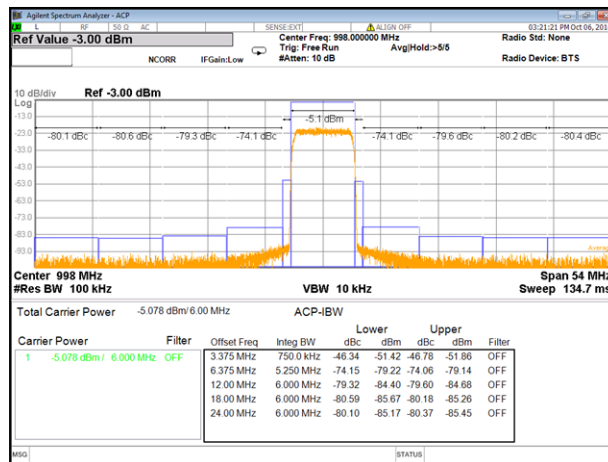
Agilent Spectrum Analyzer - ACP

L RF 50 Ω AC SENSE:EXT ALIGN OFF 03:21:21 PM Oct 06, 201

Ref Value -3.00 dBm

NCORR IFGain:Low

Center Freq: 998.000000 MHz
Trig: Free Run
#Atten: 10 dB

Avg|Hold:>5/5

Radio Std: None

Radio Device: BTS

10 dB/div Ref -3.00 dBm
Log
-13.0
-23.0
-33.0
-43.0
-53.0
-63.0
-73.0
-83.0
-93.0

-5.1 dBm

-80.1 dBc -80.6 dBc -79.3 dBc -74.1 dBc -74.1 dBc -79.6 dBc -80.2 dBc -80.4 dBc

Averag

Center 998 MHz
#Res BW 100 kHz

VBW 10 kHz

Span 54 MH
Sweep 134.7 ms

Total Carrier Power -5.078 dBm/ 6.00 MHz

ACP-IBW

| Carrier Power | Filter |
|---|---|
| 1 -5.078 dBm / 6.000 MHz | OFF |

| Offset Freq | Integ BW | Lower dBc | Lower dBm | Upper dBc | Upper dBm | Filter |
|---|---|---|---|---|---|---|
| 3.375 MHz | 750.0 kHz | -46.34 | -51.42 | -46.78 | -51.86 | OFF |
| 6.375 MHz | 5.250 MHz | -74.15 | -79.22 | -74.06 | -79.14 | OFF |
| 12.00 MHz | 6.000 MHz | -79.32 | -84.40 | -79.60 | -84.68 | OFF |
| 18.00 MHz | 6.000 MHz | -80.59 | -85.67 | -80.18 | -85.26 | OFF |
| 24.00 MHz | 6.000 MHz | -80.10 | -85.17 | -80.37 | -85.45 | OFF |

MSG STATUS